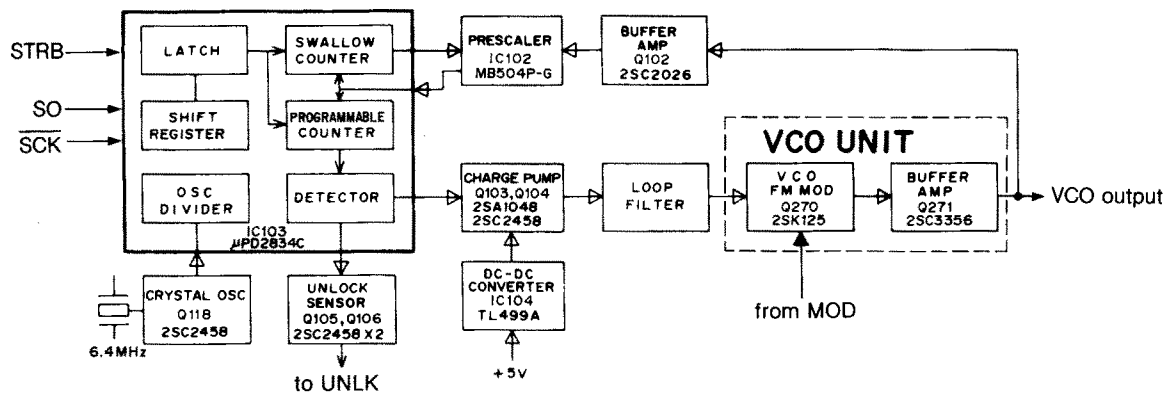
STRB
SO
$\overline{SCK}$
LATCH
SHIFT REGISTER
OSC DIVIDER
SWALLOW COUNTER
PROGRAMMABLE COUNTER
DETECTOR
IC103
μPD2834C
PRESCALER
IC102
MB504P-G
BUFFER AMP
Q102
2SC2026
CHARGE PUMP
Q103,Q104
2SA1048
2SC2458
LOOP FILTER
VCO UNIT
VCO
FM MOD
Q270
2SK125
BUFFER AMP
Q271
2SC3356
VCO output
CRYSTAL OSC
Q118
2SC2458
6.4MHz
UNLOCK SENSOR
Q105,Q106
2SC2458 X2
to UNLK
DC-DC CONVERTER
IC104
TL499A
+5V
from MOD